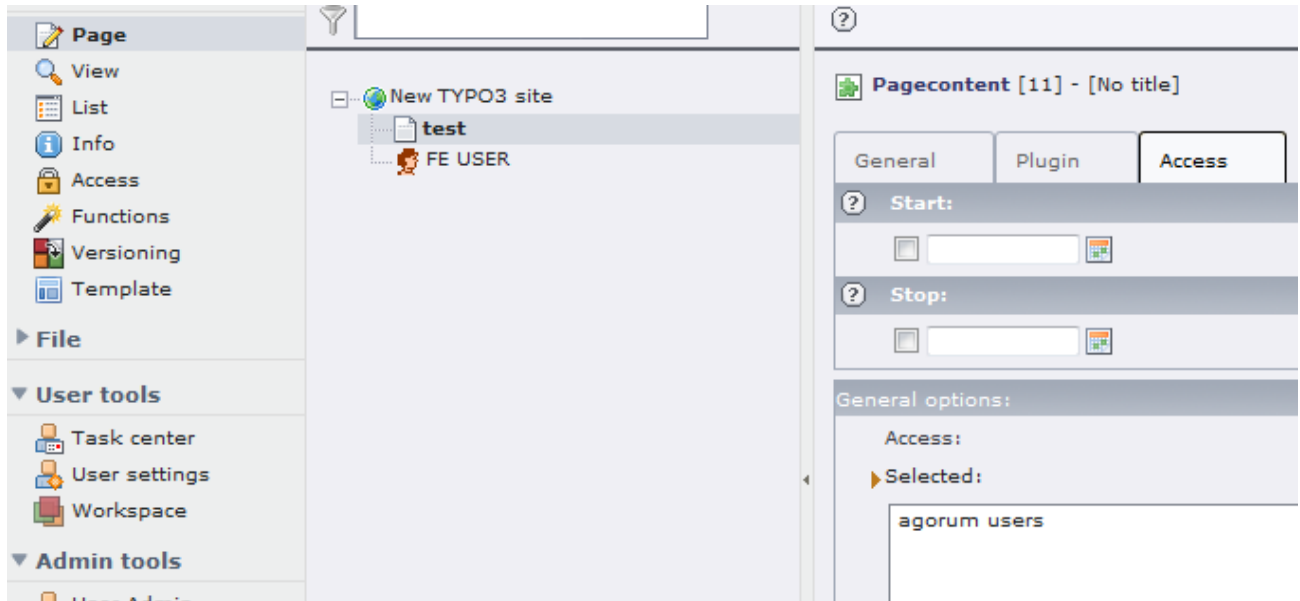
Page
View
List
Info
Access
Functions
Versioning
Template
File
User tools
Task center
User settings
Workspace
Admin tools
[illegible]

New TYPO3 site
test
FE USER

?
Pagecontent [11] - [No title]
General
Plugin
Access
? Start:
? Stop:
General options:
Access:
Selected:
agorum users